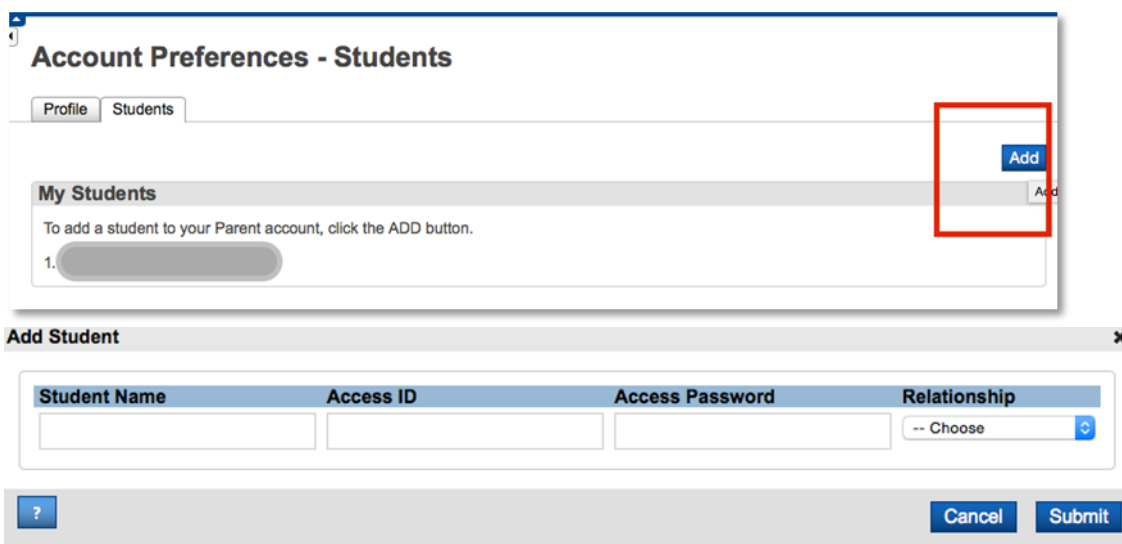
Account Preferences - Students

Profile Students

Add

My Students

Add

To add a student to your Parent account, click the ADD button.

1. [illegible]

Add Student

| Student Name | Access ID | Access Password | Relationship |
|---|---|---|---|
| | | | -- Choose |

?

Cancel Submit